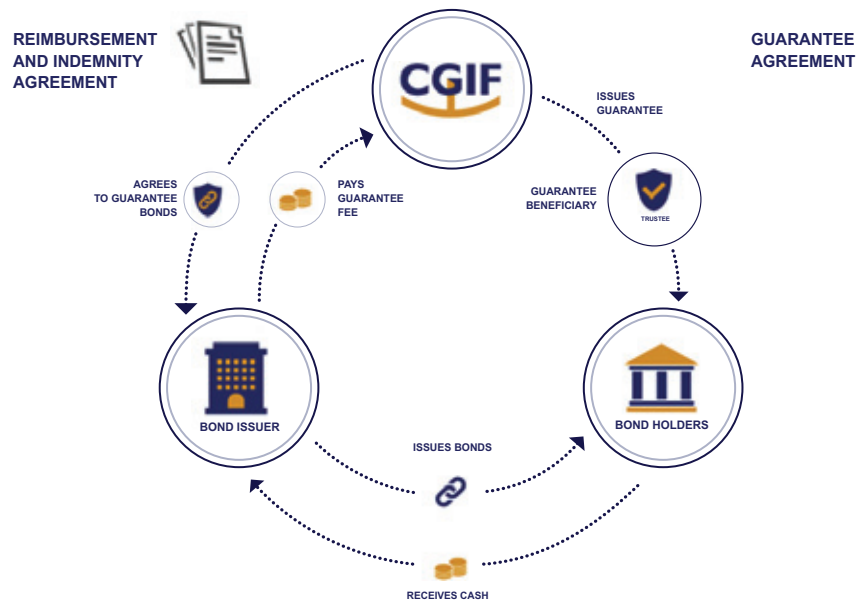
REIMBURSEMENT AND INDEMNITY AGREEMENT

CGIF

GUARANTEE AGREEMENT

ISSUES GUARANTEE

AGREES TO GUARANTEE BONDS

PAYS GUARANTEE FEE

GUARANTEE BENEFICIARY

TRUSTEE

BOND ISSUER

BOND HOLDERS

ISSUES BONDS

RECEIVES CASH